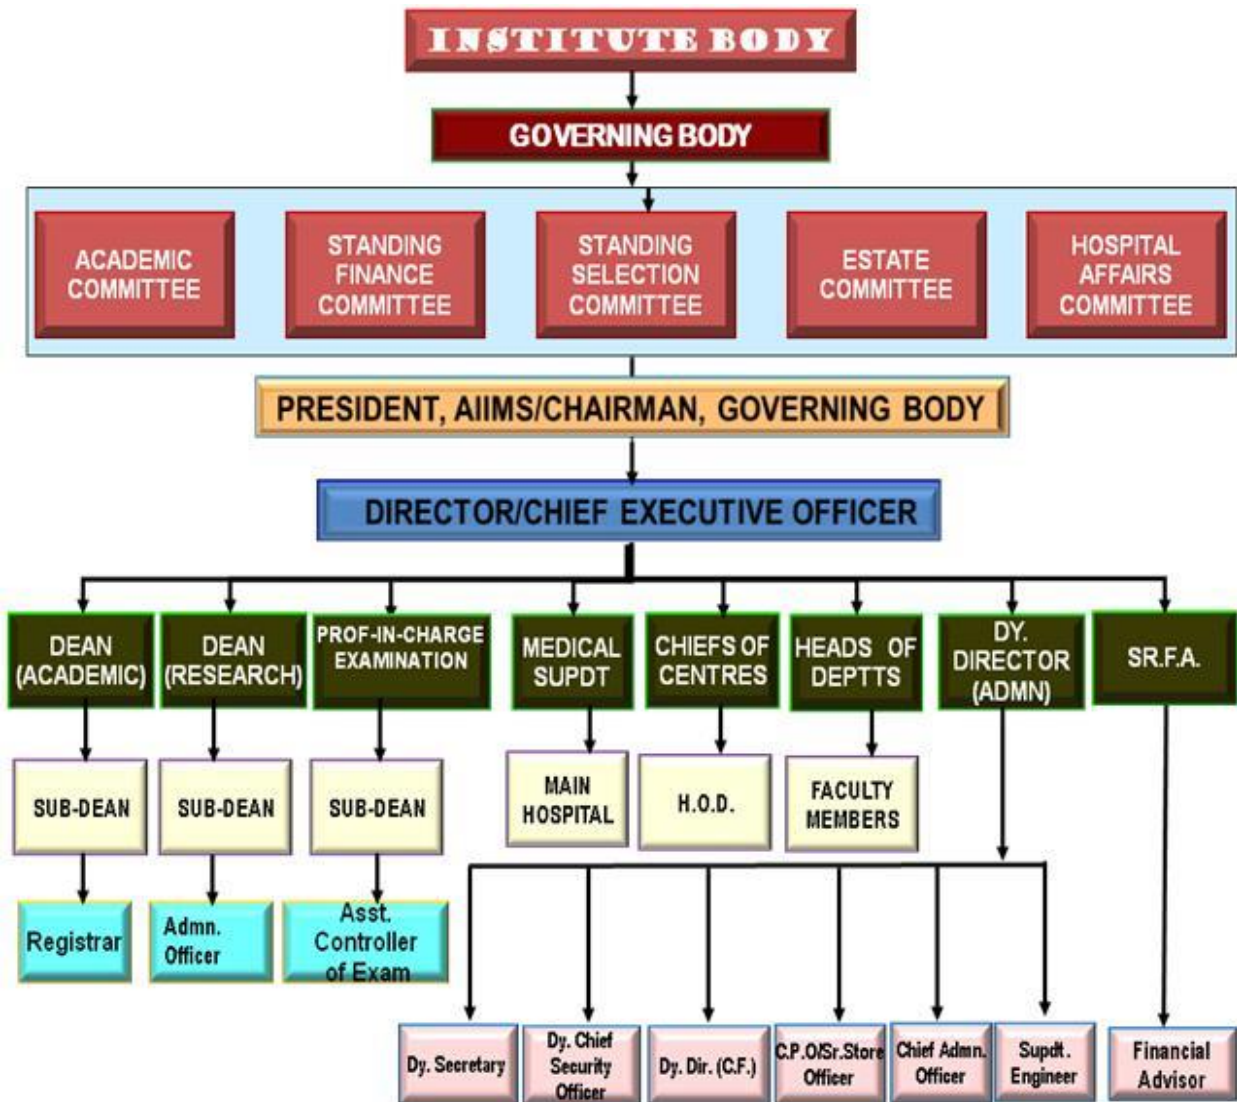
INSTITUTE BODY

GOVERNING BODY

ACADEMIC COMMITTEE

STANDING FINANCE COMMITTEE

STANDING SELECTION COMMITTEE

ESTATE COMMITTEE

HOSPITAL AFFAIRS COMMITTEE

PRESIDENT, AIIMS/CHAIRMAN, GOVERNING BODY

DIRECTOR/CHIEF EXECUTIVE OFFICER

DEAN (ACADEMIC)

DEAN (RESEARCH)

PROF-IN-CHARGE EXAMINATION

MEDICAL SUPDT

CHIEFS OF CENTRES

HEADS OF DEPTTS

DY. DIRECTOR (ADMN)

SR.F.A.

SUB-DEAN

SUB-DEAN

SUB-DEAN

MAIN HOSPITAL

H.O.D.

FACULTY MEMBERS

Registrar

Admn. Officer

Asst. Controller of Exam

Dy. Secretary

Dy. Chief Security Officer

Dy. Dir. (C.F.)

C.P.O/Sr.Store Officer

Chief Admn. Officer

Supdt. Engineer

Financial Advisor